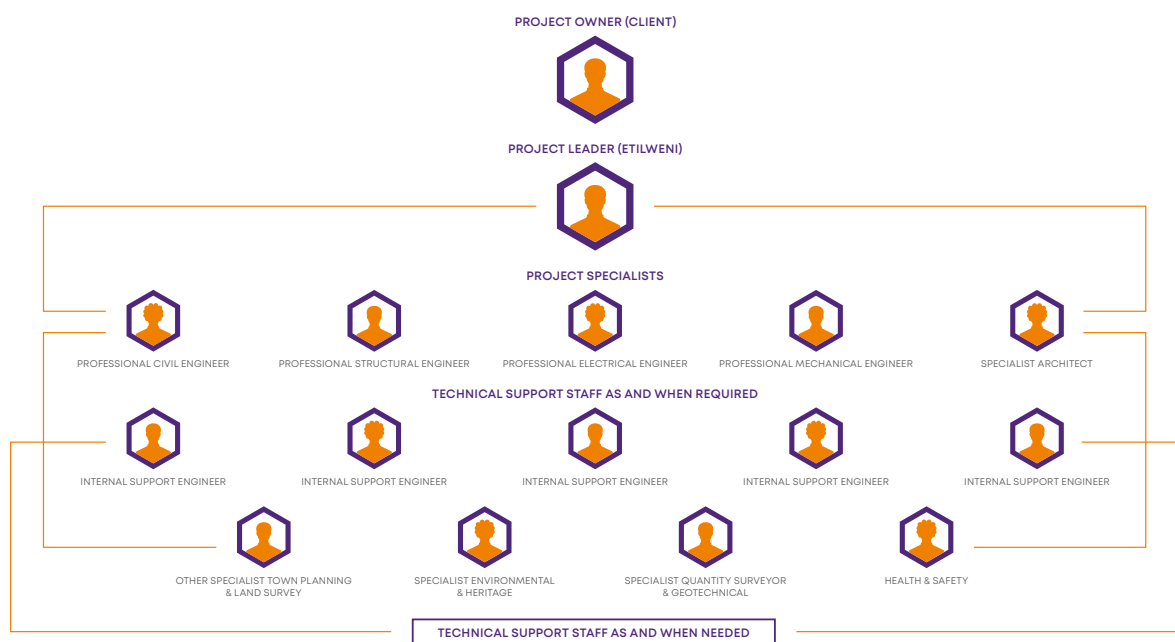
PROJECT OWNER (CLIENT)

PROJECT LEADER (ETILWENI)

PROJECT SPECIALISTS

PROFESSIONAL CIVIL ENGINEER

PROFESSIONAL STRUCTURAL ENGINEER

PROFESSIONAL ELECTRICAL ENGINEER

PROFESSIONAL MECHANICAL ENGINEER

SPECIALIST ARCHITECT

TECHNICAL SUPPORT STAFF AS AND WHEN REQUIRED

INTERNAL SUPPORT ENGINEER

INTERNAL SUPPORT ENGINEER

INTERNAL SUPPORT ENGINEER

INTERNAL SUPPORT ENGINEER

INTERNAL SUPPORT ENGINEER

OTHER SPECIALIST TOWN PLANNING & LAND SURVEY

SPECIALIST ENVIRONMENTAL & HERITAGE

SPECIALIST QUANTITY SURVEYOR & GEOTECHNICAL

HEALTH & SAFETY

TECHNICAL SUPPORT STAFF AS AND WHEN NEEDED